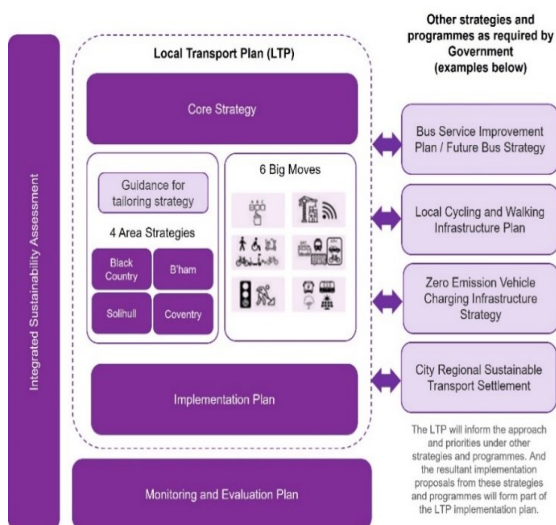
Integrated Sustainability Assessment

Local Transport Plan (LTP)

Core Strategy

Guidance for tailoring strategy

4 Area Strategies

Black Country

B'ham

Solihull

Coventry

6 Big Moves

Implementation Plan

Monitoring and Evaluation Plan

Other strategies and programmes as required by Government (examples below)

Bus Service Improvement Plan / Future Bus Strategy

Local Cycling and Walking Infrastructure Plan

Zero Emission Vehicle Charging Infrastructure Strategy

City Regional Sustainable Transport Settlement

The LTP will inform the approach and priorities under other strategies and programmes. And the resultant implementation proposals from these strategies and programmes will form part of the LTP implementation plan.